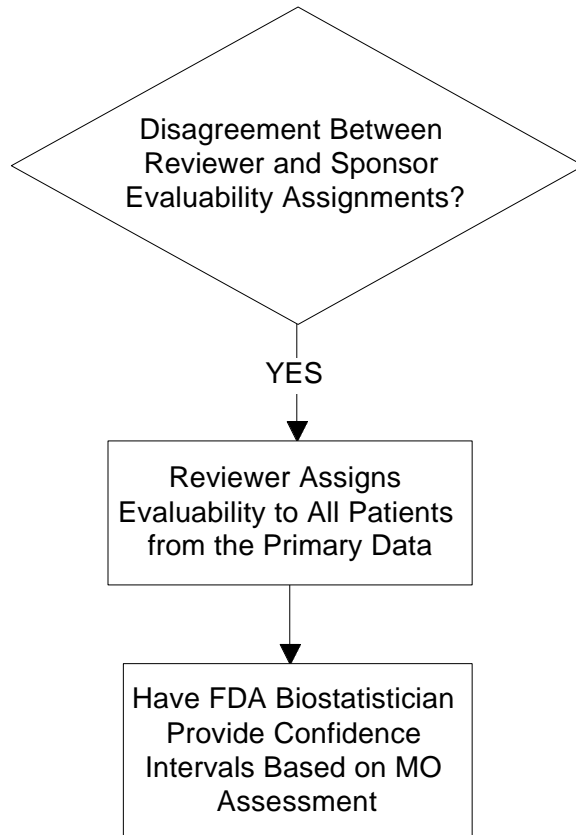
Disagreement Between Reviewer and Sponsor Evaluability Assignments?

YES

Reviewer Assigns Evaluability to All Patients from the Primary Data

Have FDA Biostatistician Provide Confidence Intervals Based on MO Assessment